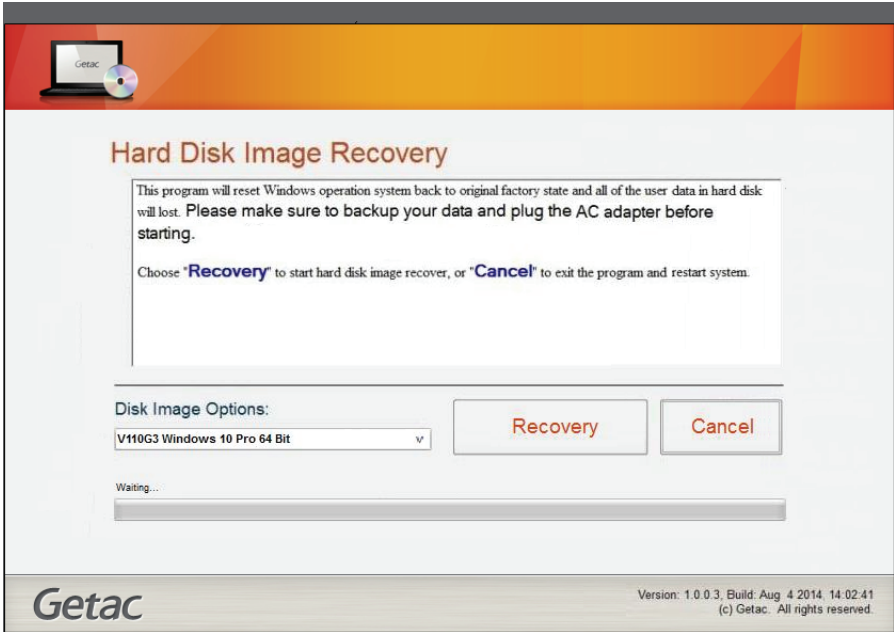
Getac

Hard Disk Image Recovery

This program will reset Windows operation system back to original factory state and all of the user data in hard disk will lost. Please make sure to backup your data and plug the AC adapter before starting.

Choose "Recovery" to start hard disk image recover, or "Cancel" to exit the program and restart system.

Disk Image Options:

V110G3 Windows 10 Pro 64 Bit

Recovery

Cancel

Waiting...

Getac

Version: 1.0.0.3, Build: Aug 4 2014, 14:02:41
(c) Getac. All rights reserved.